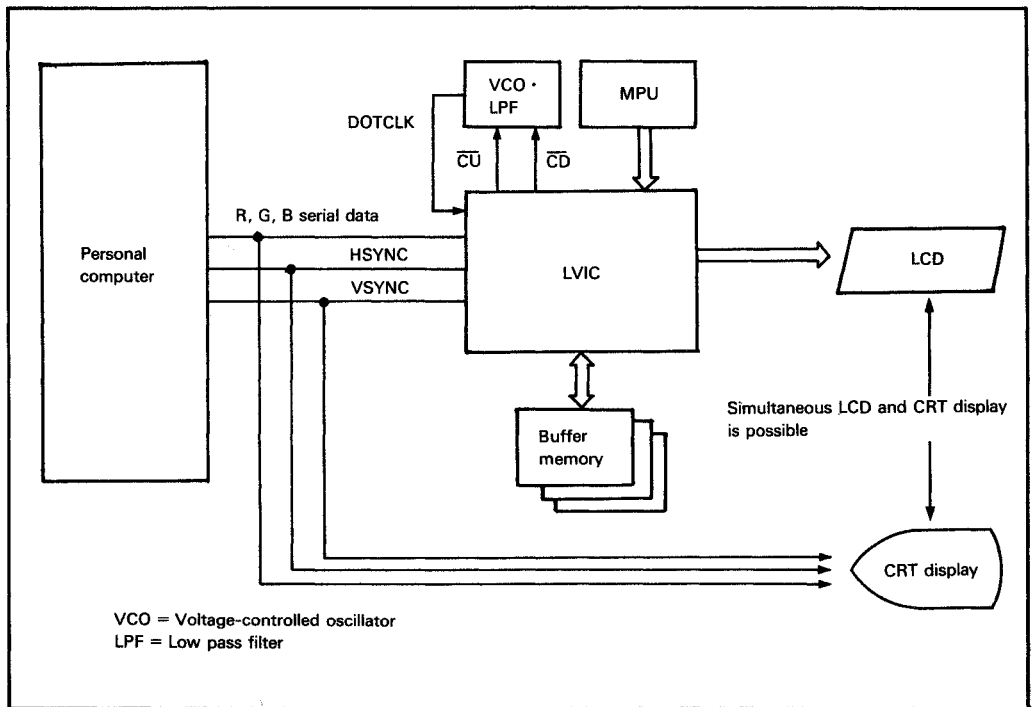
VCO · LPF

MPU

DOTCLK

$\overline{CU}$

$\overline{CD}$

R, G, B serial data

Personal computer

HSYNC

VSYNC

LVIC

LCD

Simultaneous LCD and CRT display is possible

Buffer memory

CRT display

VCO = Voltage-controlled oscillator
LPF = Low pass filter